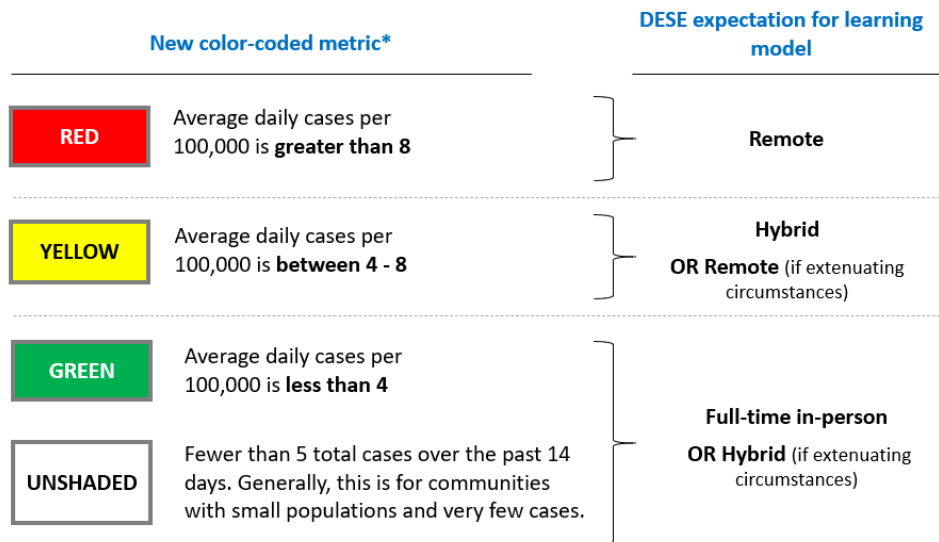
New color-coded metric*

DESE expectation for learning model

RED

Average daily cases per 100,000 is **greater than 8**

**Remote**

YELLOW

Average daily cases per 100,000 is **between 4 - 8**

**Hybrid**

**OR Remote** (if extenuating circumstances)

GREEN

Average daily cases per 100,000 is **less than 4**

UNSHADED

Fewer than 5 total cases over the past 14 days. Generally, this is for communities with small populations and very few cases.

**Full-time in-person**

**OR Hybrid** (if extenuating circumstances)